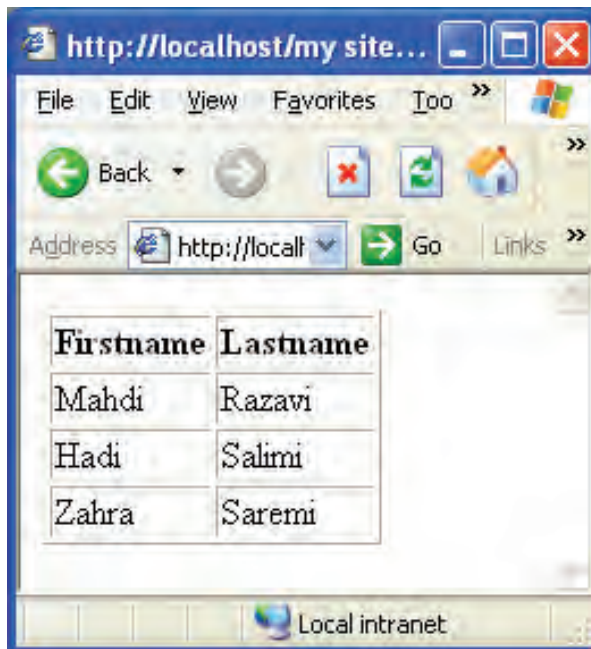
http://localhost/my site...

File Edit View Favorites Too »

Back

Address http://localh Go Links »

| Firstname | Lastname |
|---|---|
| Mahdi | Razavi |
| Hadi | Salimi |
| Zahra | Saremi |

Local intranet